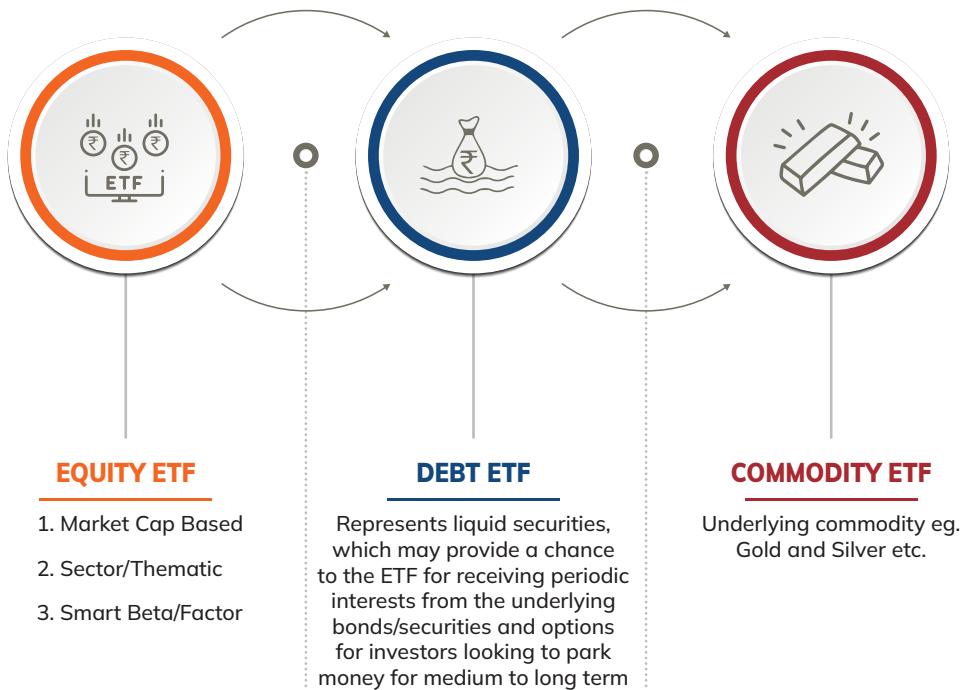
₹ ₹ ₹
ETF

₹

EQUITY ETF
1. Market Cap Based
2. Sector/Thematic
3. Smart Beta/Factor

DEBT ETF
Represents liquid securities, which may provide a chance to the ETF for receiving periodic interests from the underlying bonds/securities and options for investors looking to park money for medium to long term

COMMODITY ETF
Underlying commodity eg. Gold and Silver etc.